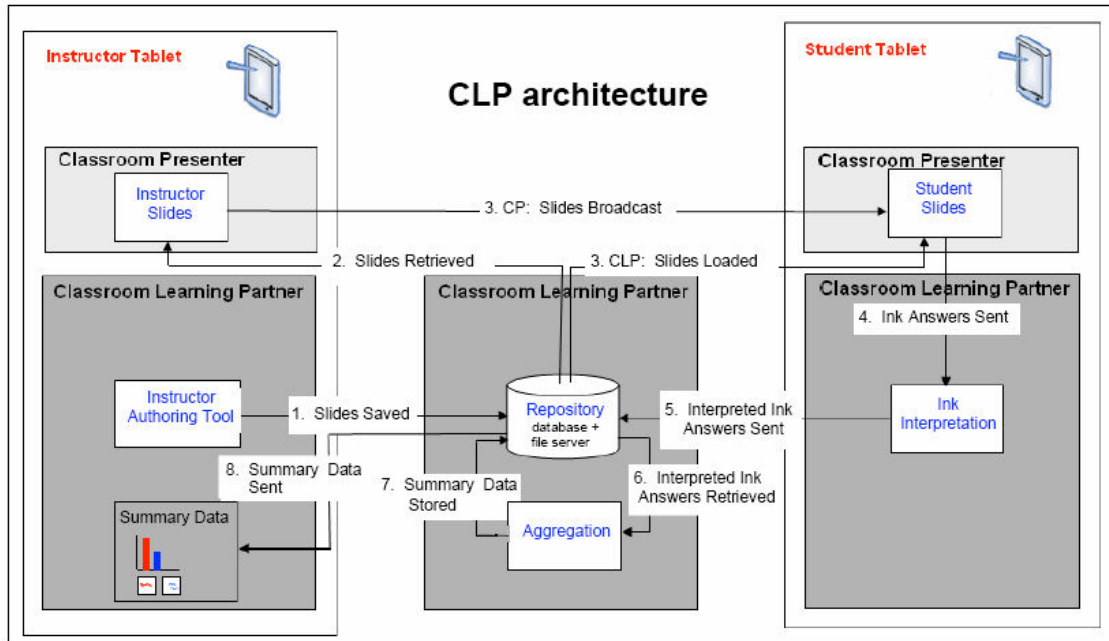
Instructor Tablet

CLP architecture

Student Tablet

Classroom Presenter

Instructor Slides

3. CP: Slides Broadcast

Classroom Presenter

Student Slides

2. Slides Retrieved

3. CLP: Slides Loaded

Classroom Learning Partner

Classroom Learning Partner

Classroom Learning Partner

4. Ink Answers Sent

Instructor Authoring Tool

1. Slides Saved

Repository database + file server

5. Interpreted Ink Answers Sent

Ink Interpretation

8. Summary Data Sent

7. Summary Data Stored

6. Interpreted Ink Answers Retrieved

Summary Data

Aggregation